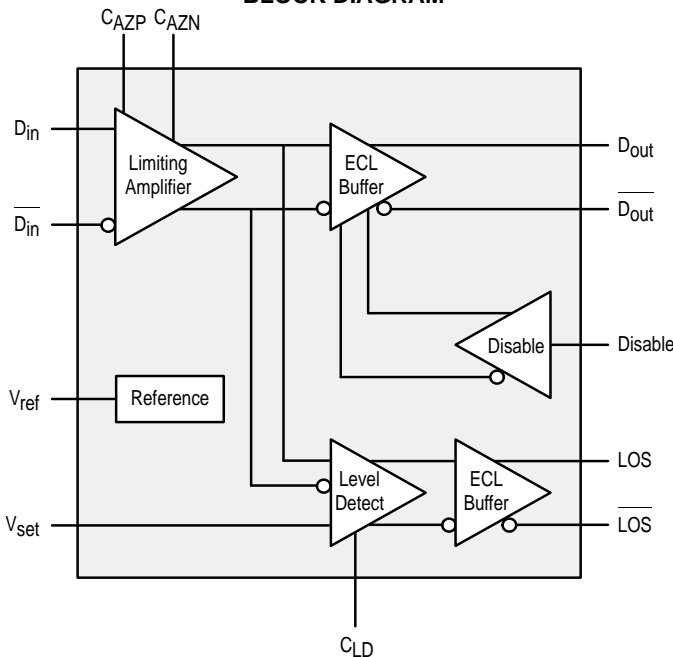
BLOCK DIAGRAM

$C_{AZP}$ $C_{AZN}$

$D_{in}$

$\overline{D_{in}}$

Limiting Amplifier

ECL Buffer

$D_{out}$

$\overline{D_{out}}$

Disable

Disable

$V_{ref}$

Reference

Level Detect

ECL Buffer

LOS

$\overline{LOS}$

$V_{set}$

$C_{LD}$